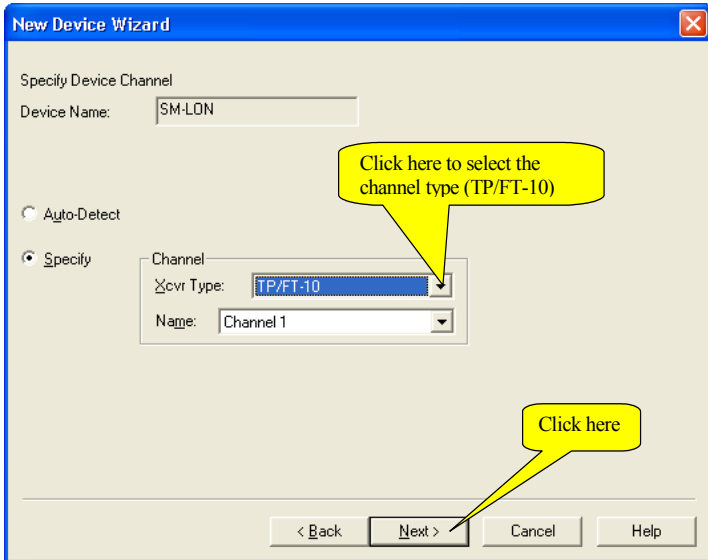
New Device Wizard

Specify Device Channel

Device Name: SM-LON

Click here to select the channel type (TP/FT-10)

Auto-Detect

Specify

Channel

Xcvr Type: TP/FT-10

Name: Channel 1

Click here

< Back

Next >

Cancel

Help